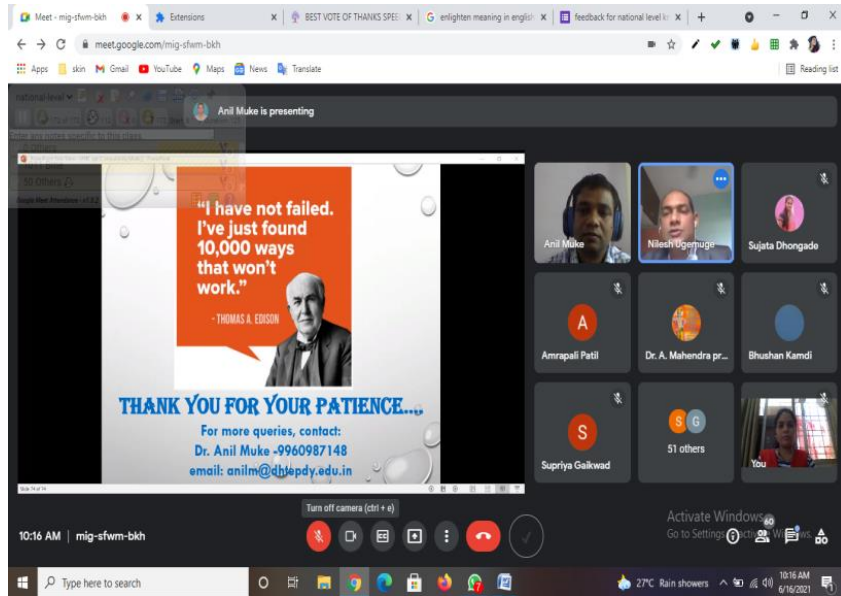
Meet - mig-sfwm-bkh | Extensions | BEST VOTE OF THANKS SPEE | enlighten meaning in english | feedback for national level le

meet.google.com/mig-sfwm-bkh

Apps | skin | Gmail | YouTube | Maps | News | Translate | Reading list

Anil Muke is presenting

"I have not failed. I've just found 10,000 ways that won't work."

- THOMAS A. EDISON

THANK YOU FOR YOUR PATIENCE...,

For more queries, contact:
Dr. Anil Muke -9960987148
email: anilm@dhtepdy.edu.in

Anil Muke
Nilesh Ugemuge
Sujata Dhongade
Amrapali Patil
Dr. A. Mahendra pr...
Bhushan Kamdi
Supriya Gaikwad
51 others
You

Turn off camera (ctrl + e)

10:16 AM | mig-sfwm-bkh

Activate Windows
Go to Settings to activate Windows.

Type here to search

27°C Rain showers 10:16 AM 6/16/2021